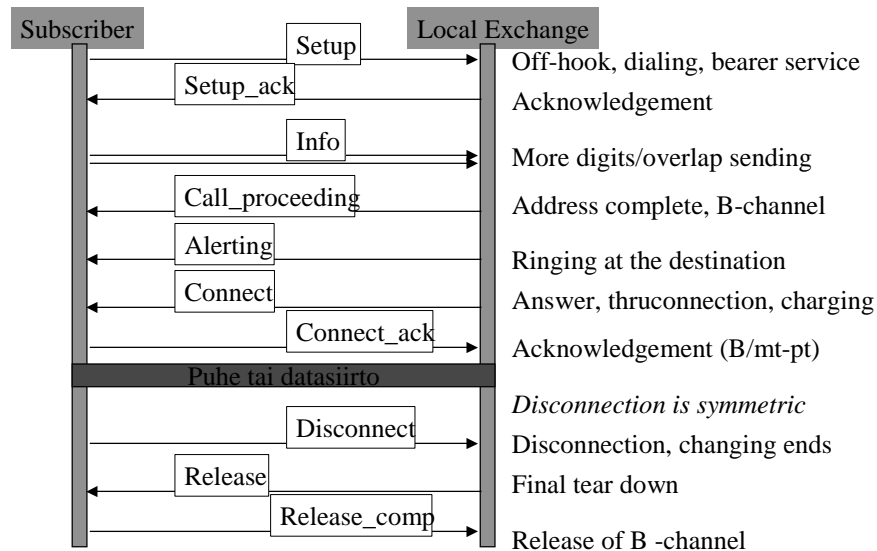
Subscriber

Local Exchange

Setup

Off-hook, dialing, bearer service

Setup_ack

Acknowledgement

Info

More digits/overlap sending

Call_proceeding

Address complete, B-channel

Alerting

Ringing at the destination

Connect

Answer, thruconnection, charging

Connect_ack

Acknowledgement (B/mt-pt)

Puhe tai datasiirto

*Disconnection is symmetric*

Disconnect

Disconnection, changing ends

Release

Final tear down

Release_comp

Release of B -channel